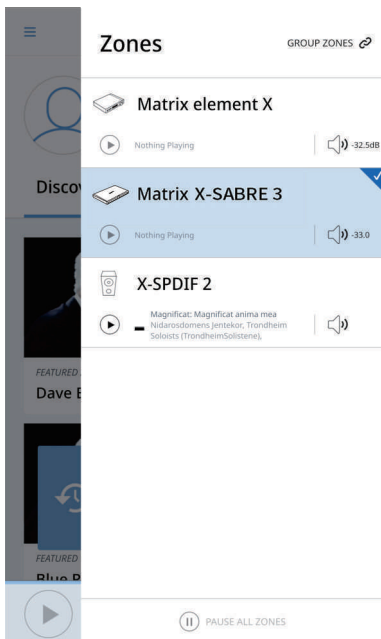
Zones

GROUP ZONES

Matrix element X

Nothing Playing

-32.5dB

Matrix X-SABRE 3

Nothing Playing

-33.0

X-SPDIF 2

Magnificat: Magnificat anima mea
Nidarosdomens Jentekor, Trondheim Soloists (TrondheimSolistene),

PAUSE ALL ZONES

Disco

FEATURED

Dave E

FEATURED

Blue P